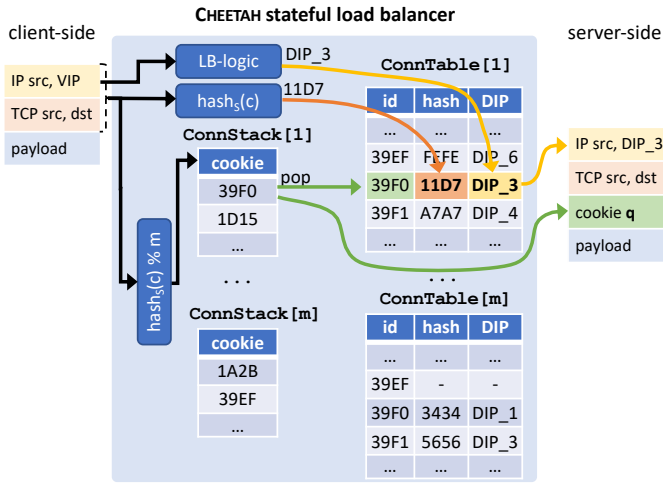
CHEETAH stateful load balancer

client-side

server-side

IP src, VIP
TCP src, dst
payload

LB-logic
DIP_3
$hash_S(c)$
11D7

ConnTable[1]

| id | hash | DIP |
|---|---|---|
| ... | ... | ... |
| 39EF | FFFE | DIP_6 |
| 39F0 | 11D7 | DIP_3 |
| 39F1 | A7A7 | DIP_4 |
| ... | ... | ... |

ConnStack[1]

| cookie |
|---|
| 39F0 |
| 1D15 |
| ... |

pop

$hash_S(c)$ % m

. . .

. . .

ConnStack[m]

| cookie |
|---|
| 1A2B |
| 39EF |
| ... |

ConnTable[m]

| id | hash | DIP |
|---|---|---|
| ... | ... | ... |
| 39EF | - | - |
| 39F0 | 3434 | DIP_1 |
| 39F1 | 5656 | DIP_3 |
| ... | ... | ... |

IP src, DIP_3
TCP src, dst
cookie q
payload